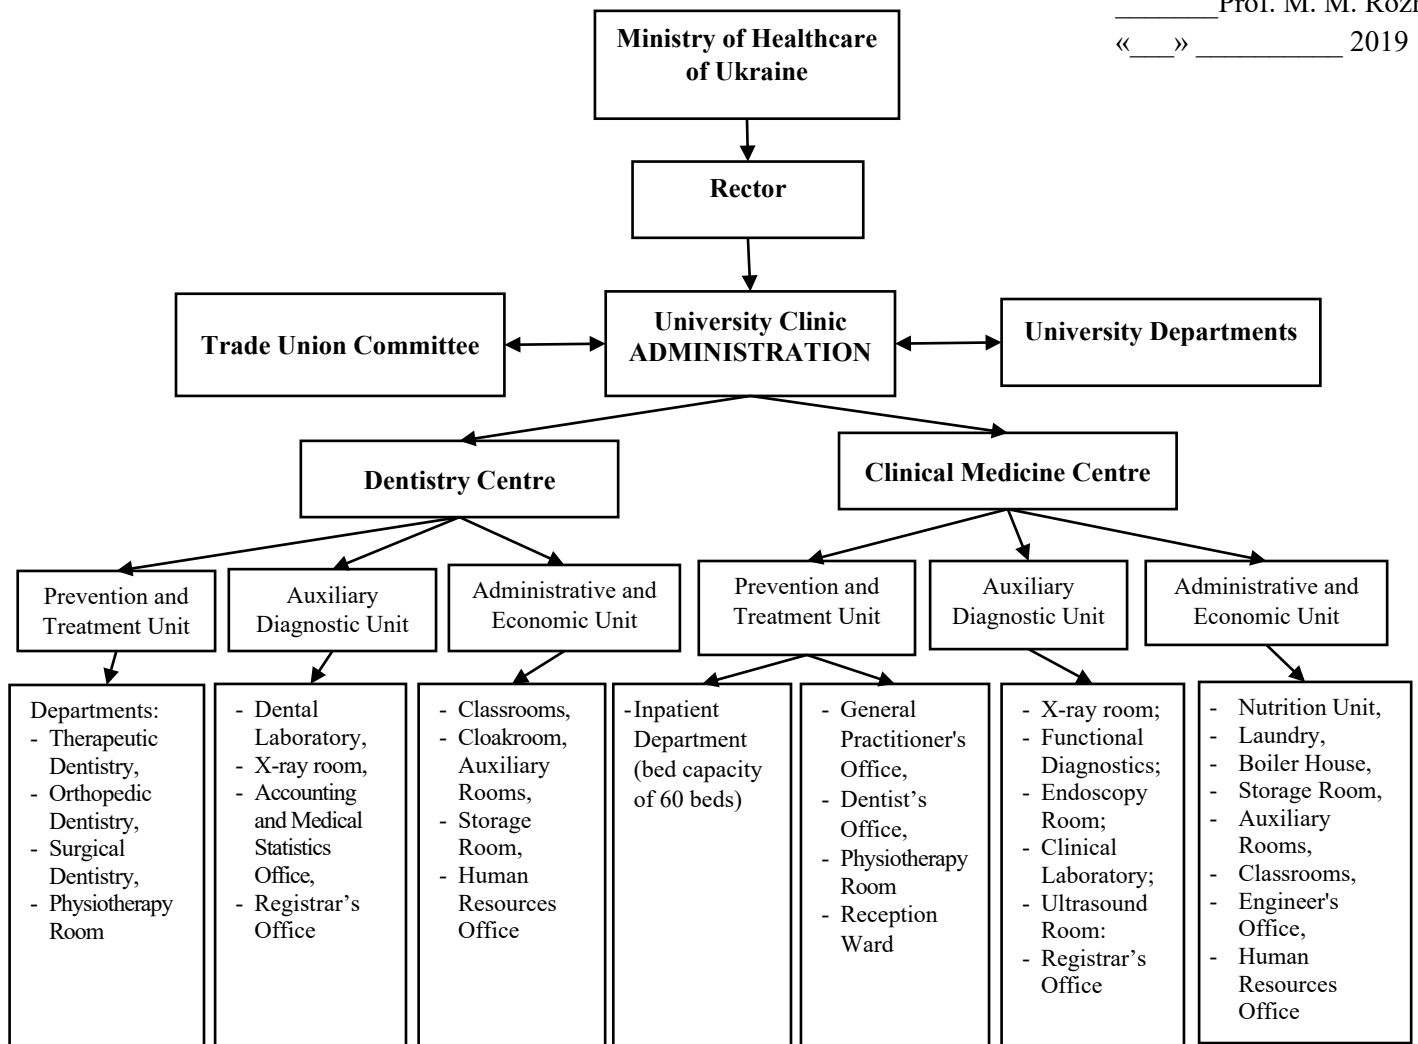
_______Prof. M. M. Rozh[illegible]
«___» __________ 2019

Ministry of Healthcare of Ukraine

Rector

Trade Union Committee

University Clinic ADMINISTRATION

University Departments

Dentistry Centre

Clinical Medicine Centre

Prevention and Treatment Unit

Auxiliary Diagnostic Unit

Administrative and Economic Unit

Prevention and Treatment Unit

Auxiliary Diagnostic Unit

Administrative and Economic Unit

Departments:
- Therapeutic Dentistry,
- Orthopedic Dentistry,
- Surgical Dentistry,
- Physiotherapy Room

- Dental Laboratory,
- X-ray room,
- Accounting and Medical Statistics Office,
- Registrar's Office

- Classrooms,
- Cloakroom, Auxiliary Rooms,
- Storage Room,
- Human Resources Office

-Inpatient Department (bed capacity of 60 beds)

- General Practitioner's Office,
- Dentist's Office,
- Physiotherapy Room
- Reception Ward

- X-ray room;
- Functional Diagnostics;
- Endoscopy Room;
- Clinical Laboratory;
- Ultrasound Room:
- Registrar's Office

- Nutrition Unit,
- Laundry,
- Boiler House,
- Storage Room,
- Auxiliary Rooms,
- Classrooms,
- Engineer's Office,
- Human Resources Office